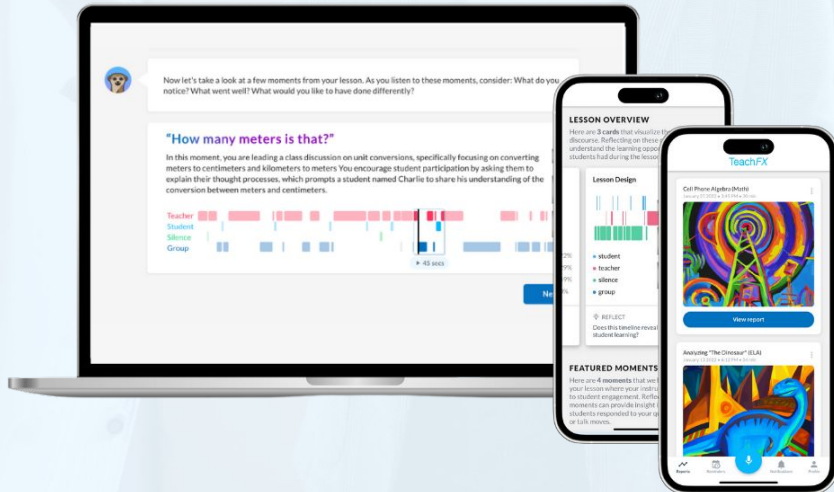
Now let's take a look at a few moments from your lesson. As you listen to these moments, consider: What do you notice? What went well? What would you like to have done differently?

"How many meters is that?"

In this moment, you are leading a class discussion on unit conversions, specifically focusing on converting meters to centimeters and kilometers to meters You encourage student participation by asking them to explain their thought processes, which prompts a student named Charlie to share his understanding of the conversion between meters and centimeters.

Teacher
Student
Silence
Group

▸ 45 secs

Ne

LESSON OVERVIEW

Here are 3 cards that visualize the discourse. Reflecting on these understand the learning oppo students had during the lesson

Lesson Design

student
teacher
silence
group

REFLECT

Does this timeline reveal student learning?

FEATURED MOMENTS

Here are 4 moments that we f your lesson where your instru to student engagement. Reflec moments can provide insight students responded to your q or talk moves.

TeachFX

Cell Phone Algebra (Math)

View report

Analyzing "The Dinosaur" (ELA)

Reports
Notes
Notifications
Profile